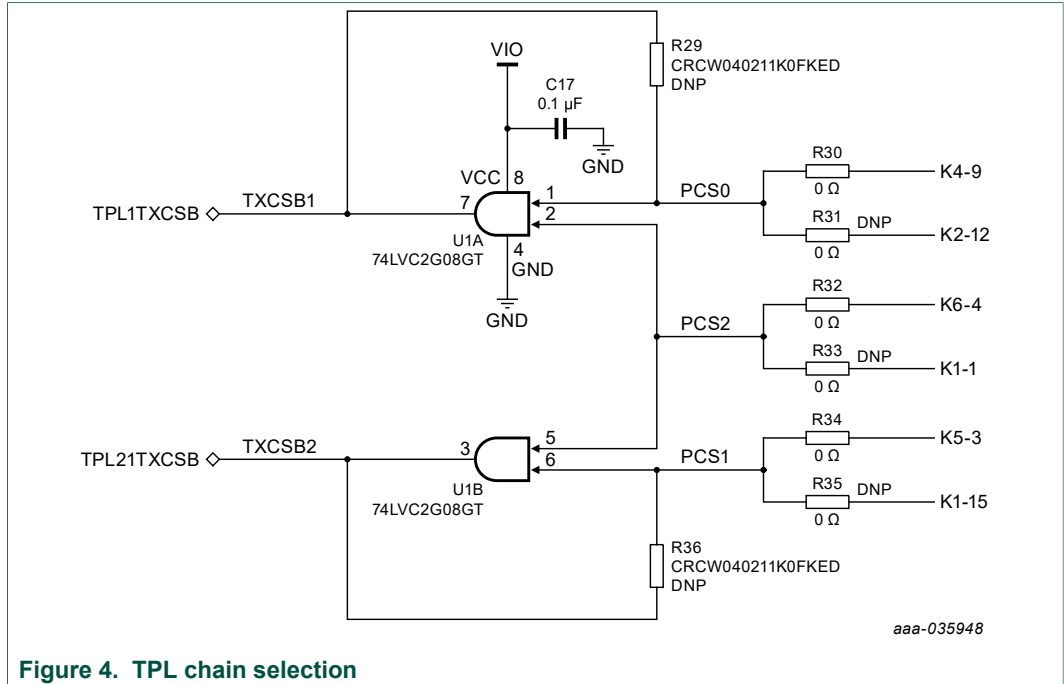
VIO

C17
0.1 µF

GND

R29
CRCW040211K0FKED
DNP

VCC 8

TPL1TXCSB

TXCSB1

7

1

2

U1A
74LVC2G08GT

4
GND

GND

PCS0

R30
0 Ω

K4-9

R31 DNP
0 Ω

K2-12

PCS2

R32
0 Ω

K6-4

R33 DNP
0 Ω

K1-1

TPL21TXCSB

TXCSB2

3

5

6

U1B
74LVC2G08GT

PCS1

R34
0 Ω

K5-3

R35 DNP
0 Ω

K1-15

R36
CRCW040211K0FKED
DNP

aaa-035948

Figure 4. TPL chain selection